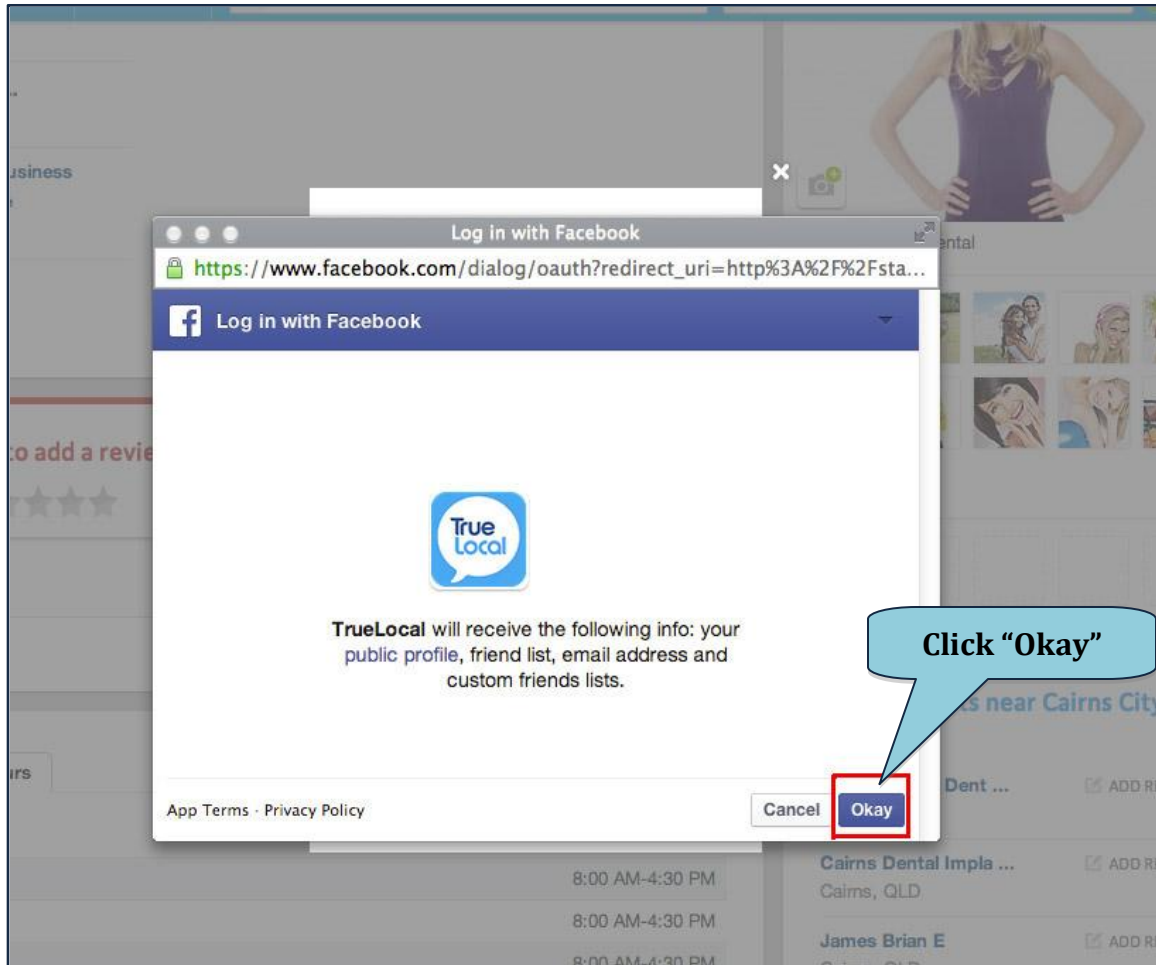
usiness

to add a revie

ırs

Log in with Facebook

https://www.facebook.com/dialog/oauth?redirect_uri=http%3A%2F%2Fsta...

Log in with Facebook

True Local

TrueLocal will receive the following info: your public profile, friend list, email address and custom friends lists.

App Terms · Privacy Policy

Cancel

Okay

Click “Okay”

ental

s near Cairns City

Dent ...

ADD RI

Cairns Dental Impla ...

Cairns, QLD

ADD RI

James Brian E

ADD RI

8:00 AM-4:30 PM

8:00 AM-4:30 PM

8:00 AM-4:30 PM